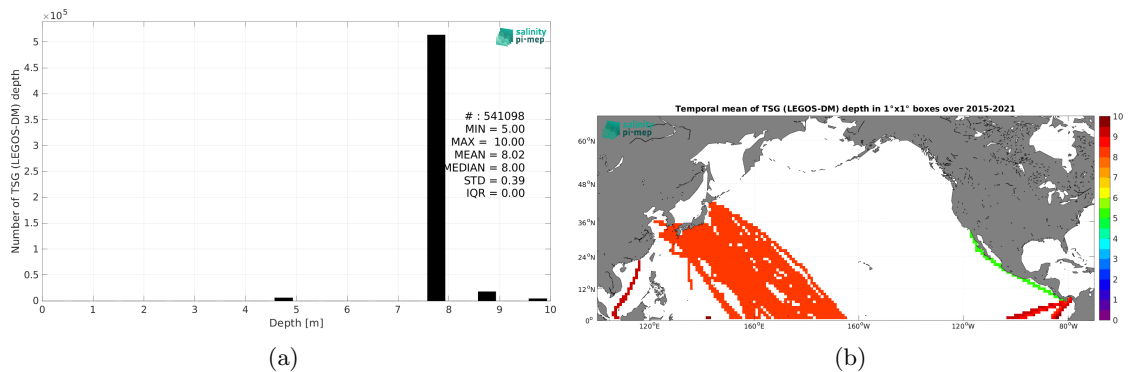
$\times 10^5$

salinity pi-mep

Number of TSG (LEGOS-DM) depth

5
4.5
4
3.5
3
2.5
2
1.5
1
0.5
0

# : 541098
MIN = 5.00
MAX = 10.00
MEAN = 8.02
MEDIAN = 8.00
STD = 0.39
IQR = 0.00

0 1 2 3 4 5 6 7 8 9 10

Depth [m]

(a)

Temporal mean of TSG (LEGOS-DM) depth in 1°x1° boxes over 2015-2021

salinity pi-mep

60°N
48°N
36°N
24°N
12°N
0°

120°E 160°E 160°W 120°W 80°W

10
9
8
7
6
5
4
3
2
1
0

(b)